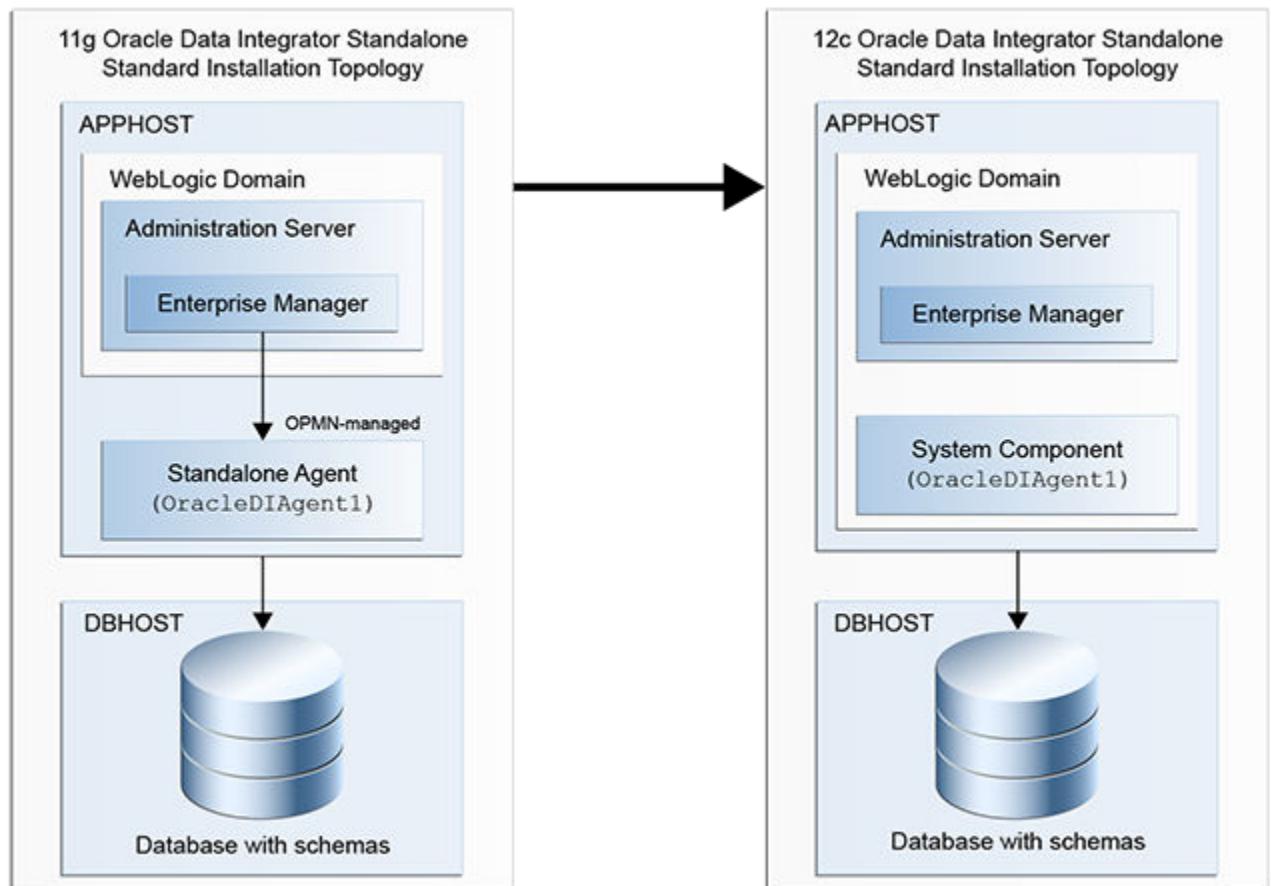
11g Oracle Data Integrator Standalone Standard Installation Topology

APPHOST

WebLogic Domain

Administration Server

Enterprise Manager

OPMN-managed

Standalone Agent (OracleDIAgent1)

DBHOST

Database with schemas

12c Oracle Data Integrator Standalone Standard Installation Topology

APPHOST

WebLogic Domain

Administration Server

Enterprise Manager

System Component (OracleDIAgent1)

DBHOST

Database with schemas